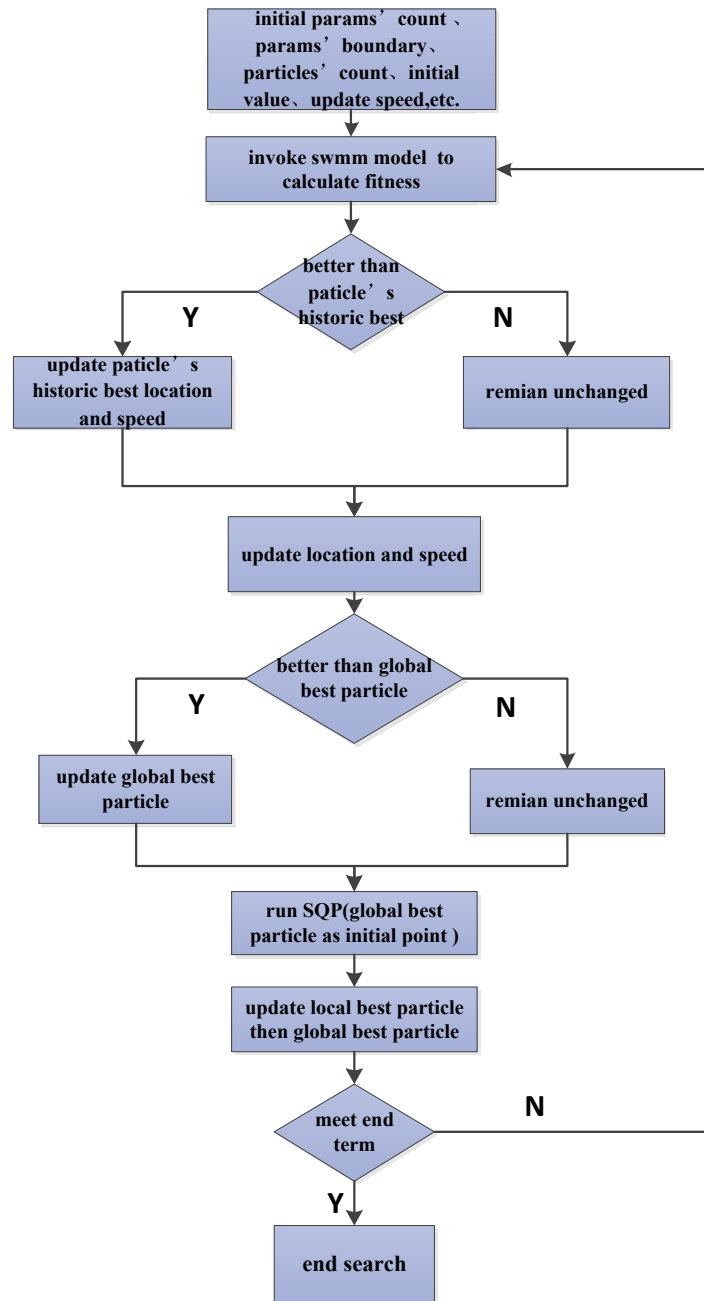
initial params’count、params’boundary、particles’count、initial value、update speed,etc.

invoke swmm model to calculate fitness

better than paticle’s historic best

Y

N

update paticle’s historic best location and speed

remian unchanged

update location and speed

better than global best particle

Y

N

update global best particle

remian unchanged

run SQP(global best particle as initial point )

update local best particle then global best particle

meet end term

N

Y

end search